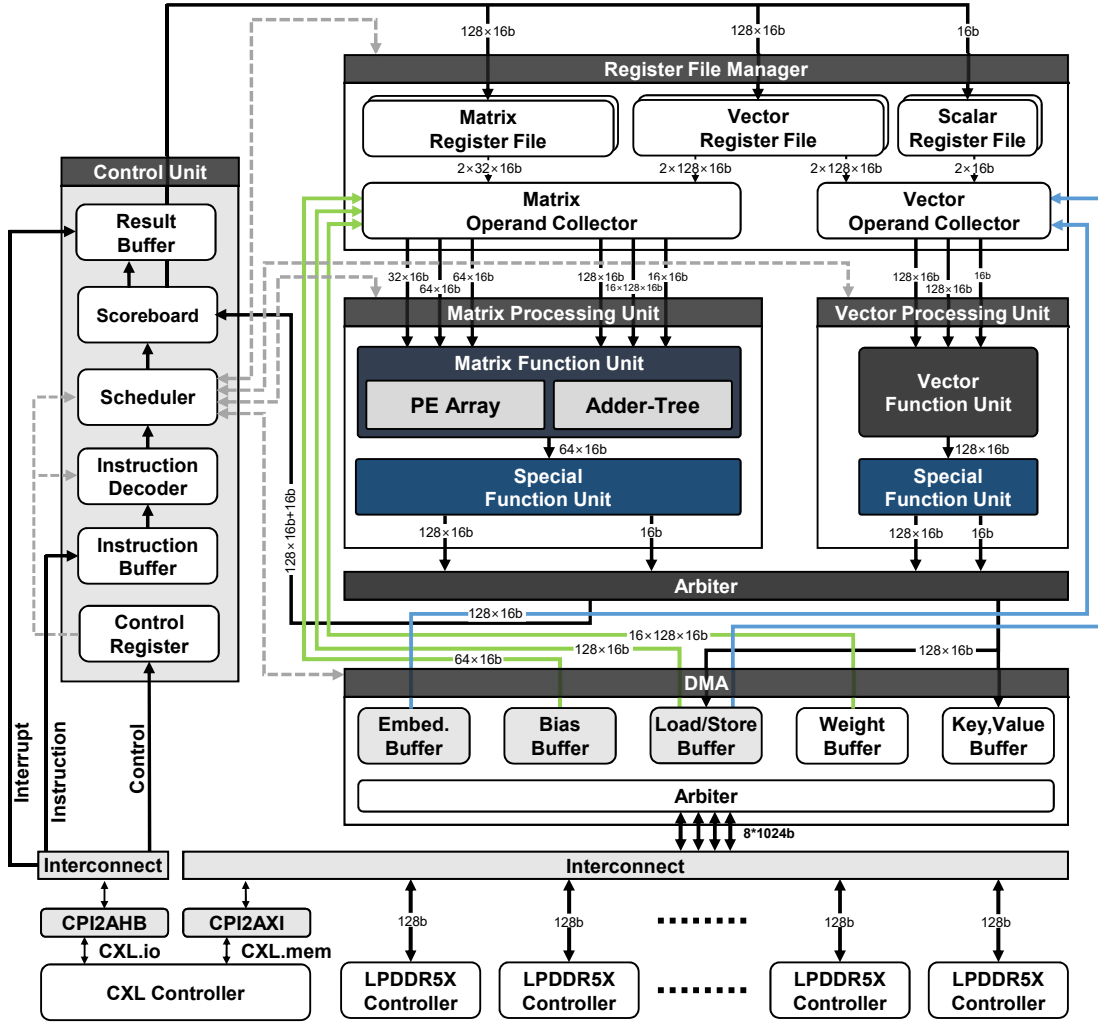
128×16b
128×16b
16b
Register File Manager
Matrix Register File
Vector Register File
Scalar Register File
2×32×16b
2×128×16b
2×128×16b
2×16b
Matrix Operand Collector
Vector Operand Collector
Control Unit
Result Buffer
Scoreboard
Scheduler
Instruction Decoder
Instruction Buffer
Control Register
32×16b
64×16b
64×16b
128×16b
16×128×16b
16×16b
128×16b
128×16b
16b
Matrix Processing Unit
Vector Processing Unit
Matrix Function Unit
PE Array
Adder-Tree
64×16b
Vector Function Unit
128×16b
Special Function Unit
Special Function Unit
128×16b
16b
128×16b
16b
128×16b+16b
Arbiter
128×16b
16×128×16b
128×16b
128×16b
64×16b
DMA
Embed. Buffer
Bias Buffer
Load/Store Buffer
Weight Buffer
Key,Value Buffer
Arbiter
8*1024b
Interrupt
Instruction
Control
Interconnect
Interconnect
CPI2AHB
CPI2AXI
CXL.io
CXL.mem
CXL Controller
128b
128b
128b
128b
LPDDR5X Controller
LPDDR5X Controller
LPDDR5X Controller
LPDDR5X Controller